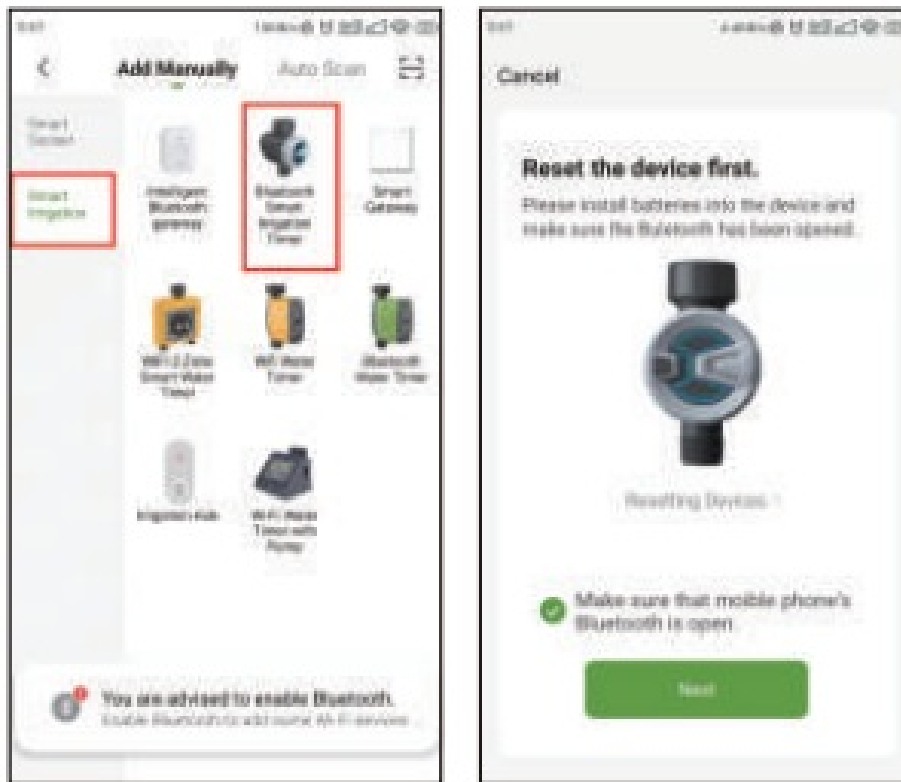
Add Manually

Auto Scan

Smart Sensor

Smart Irrigation

Intelligent Bluetooth gateway

Bluetooth Smart Irrigation Timer

Smart Gateway

Wi-Fi 2 Zone Smart Water Timer

Wi-Fi Water Timer

Bluetooth Water Timer

Irrigation Hub

Wi-Fi Water Timer with Pump

You are advised to enable Bluetooth.

Enable Bluetooth to add some Wi-Fi devices.

Cancel

Reset the device first.

Please install batteries into the device and make sure the Blutooth has been opened.

Resetting Devices ?

Make sure that mobile phone's Bluetooth is open.

Next